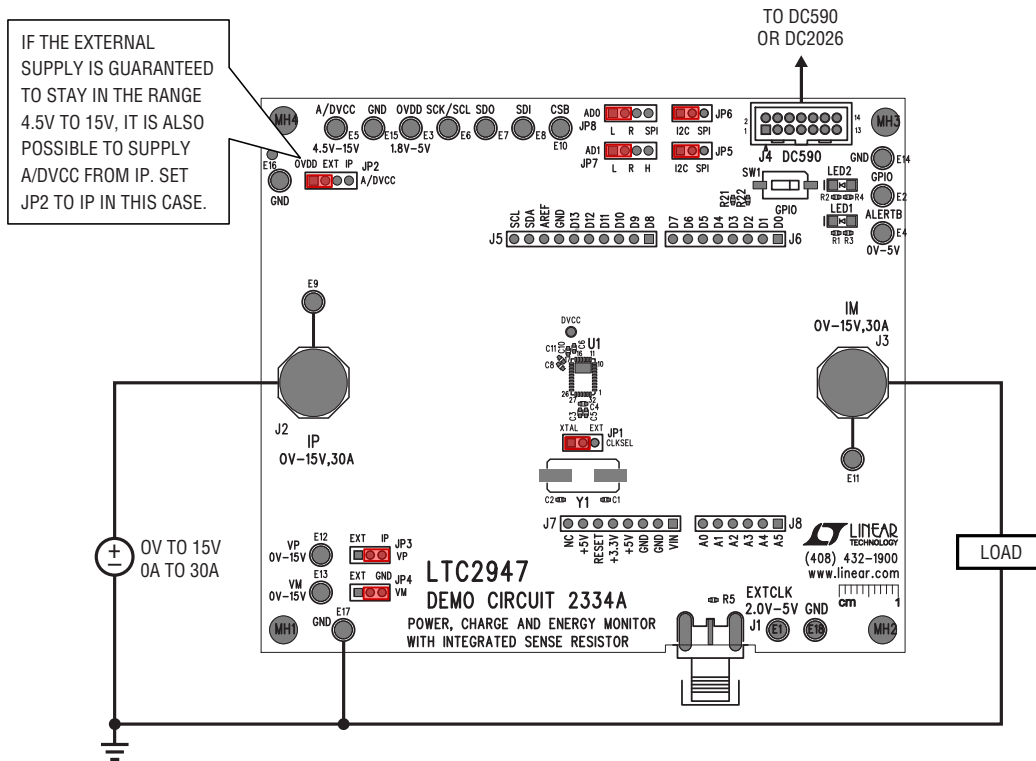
TO DC590
OR DC2026

IF THE EXTERNAL SUPPLY IS GUARANTEED TO STAY IN THE RANGE 4.5V TO 15V, IT IS ALSO POSSIBLE TO SUPPLY A/DVCC FROM IP. SET JP2 TO IP IN THIS CASE.

MH4
A/DVCC
E5
4.5V–15V
GND
E15
OVDD
E3
1.8V–5V
SCK/SCL
E6
SDO
E7
SDI
E8
CSB
E10
AD0
JP8
L R SPI
AD1
JP7
L R H
JP6
I2C SPI
JP5
I2C SPI
2
1
14
13
J4 DC590
MH3
E16
OVDD EXT IP
JP2
A/DVCC
GND
SW1
GPIO
R21
R22
LED2
R2 R4
LED1
R1 R3
GND
E14
GPIO
E2
ALERTB
E4
0V–5V
SCL SDA AREF GND D13 D12 D11 D10 D9 D8
J5
D7 D6 D5 D4 D3 D2 D1 D0
J6
E9
DVCC
C11
C10
C6
U1
C8
XTAL EXT
JP1
CLKSEL
C2
Y1
C1
IM
0V–15V,30A
J3
E11
J2
IP
0V–15V,30A
0V TO 15V
0A TO 30A
VP
0V–15V
E12
VM
0V–15V
E13
EXT IP
JP3
VP
EXT GND
JP4
VM
GND
E17
MH1
J7
NC +5V RESET +3.3V +5V GND GND VIN
A0 A1 A2 A3 A4 A5
J8
LTC2947
DEMO CIRCUIT 2334A
POWER, CHARGE AND ENERGY MONITOR
WITH INTEGRATED SENSE RESISTOR
LINEAR TECHNOLOGY
(408) 432–1900
www.linear.com
cm 1
R5
EXTCLK
2.0V–5V
J1
E1
GND
E18
MH2
LOAD